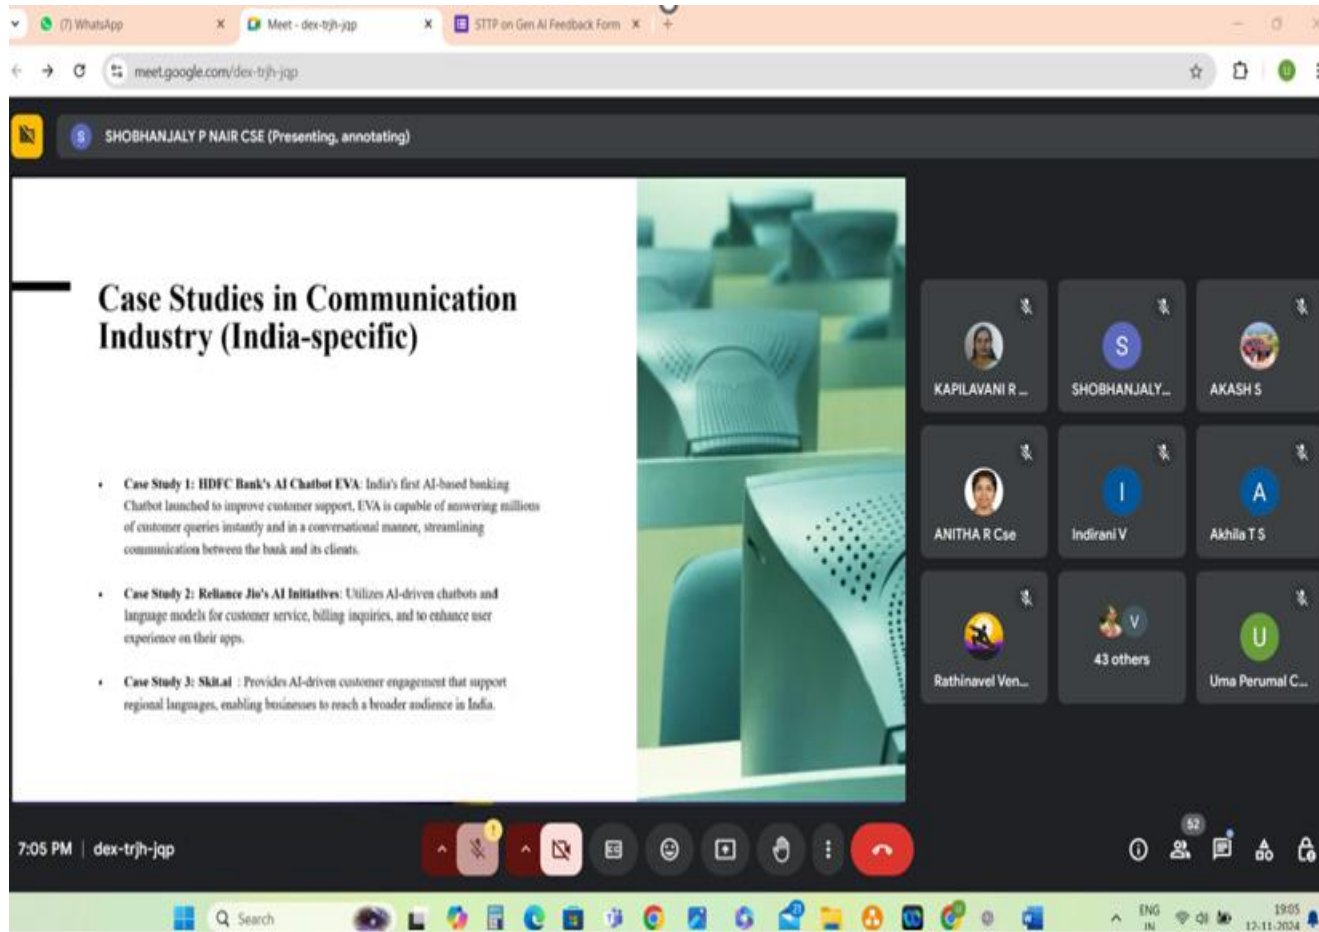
(7) WhatsApp
Meet - dex-trjh-jqp
STTP on Gen AI Feedback Form
meet.google.com/dex-trjh-jqp

SHOBHANJALY P NAIR CSE (Presenting, annotating)

Case Studies in Communication Industry (India-specific)

- Case Study 1: HDFC Bank's AI Chatbot EVA: India's first AI-based banking Chatbot launched to improve customer support, EVA is capable of answering millions of customer queries instantly and in a conversational manner, streamlining communication between the bank and its clients.

- Case Study 2: Reliance Jio's AI Initiatives: Utilizes AI-driven chatbots and language models for customer service, billing inquiries, and to enhance user experience on their apps.

- Case Study 3: Skit.ai : Provides AI-driven customer engagement that support regional languages, enabling businesses to reach a broader audience in India.

KAPILAVANI R ...
SHOBHANJALY...
AKASH S
ANITHA R Cse
Indirani V
Akhila T S
Rathinavel Ven...
43 others
Uma Perumal C...

7:05 PM | dex-trjh-jqp
52

Search
ENG IN
19:05
12-11-2024